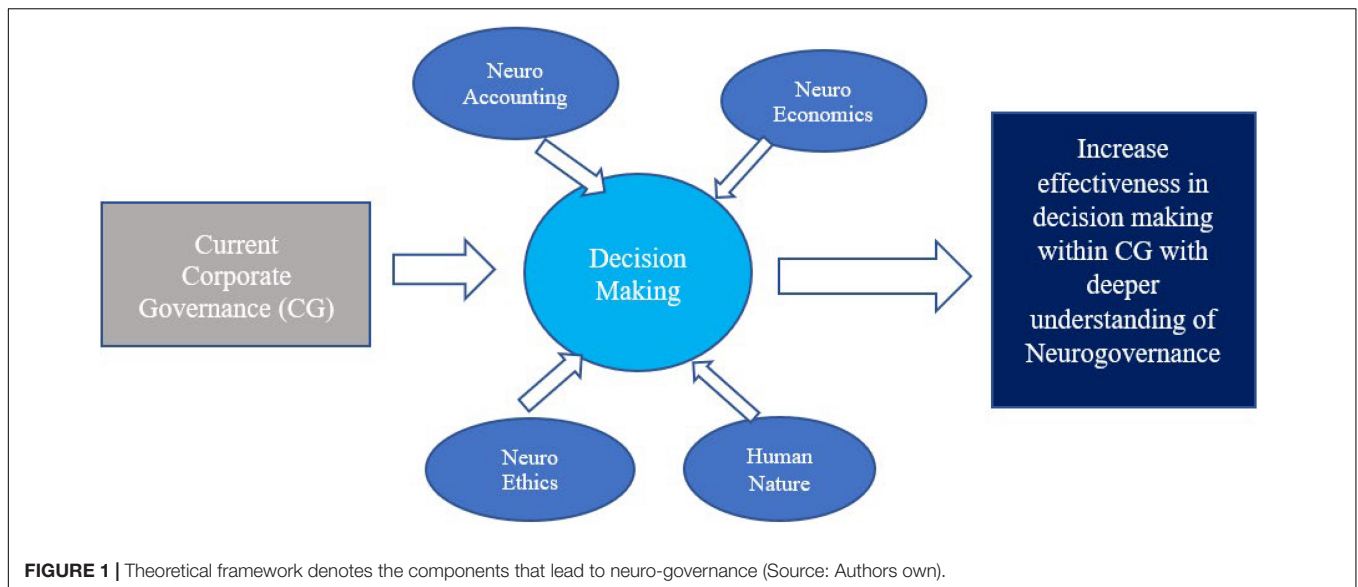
Neuro Accounting

Neuro Economics

Current Corporate Governance (CG)

Decision Making

Increase effectiveness in decision making within CG with deeper understanding of Neurogovernance

Neuro Ethics

Human Nature

FIGURE 1 | Theoretical framework denotes the components that lead to neuro-governance (Source: Authors own).